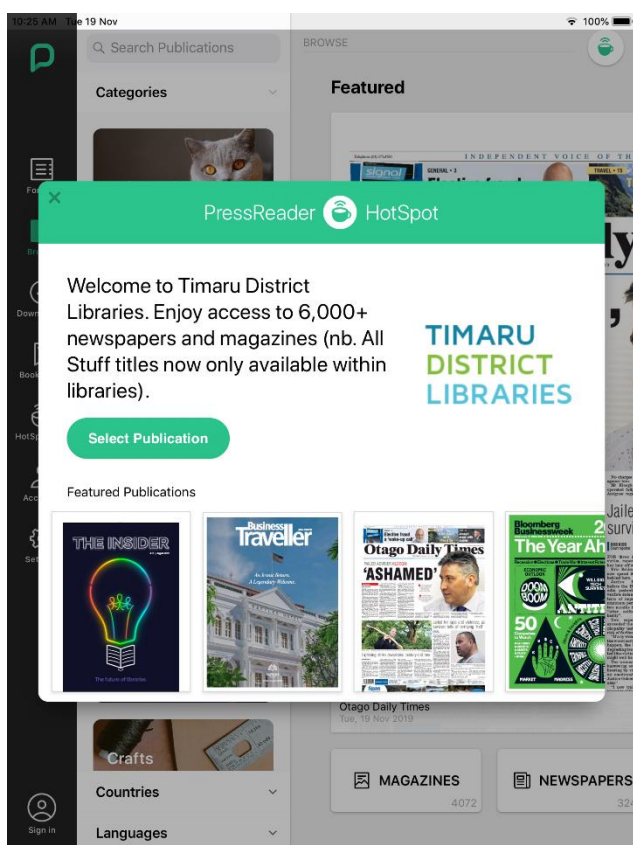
10:25 AM Tue 19 Nov
100%

Search Publications

Categories

BROWSE

Featured

INDEPENDENT VOICE OF TH

×

PressReader HotSpot

Welcome to Timaru District Libraries. Enjoy access to 6,000+ newspapers and magazines (nb. All Stuff titles now only available within libraries).

TIMARU DISTRICT LIBRARIES

Select Publication

Featured Publications

THE INSIDER

Business Traveller

Otago Daily Times

'ASHAMED'

Bloomberg Businessweek

The Year Ah

50

Otago Daily Times
Tue, 19 Nov 2019

Crafts

Countries

Languages

Sign in

MAGAZINES
4072

NEWSPAPERS
324